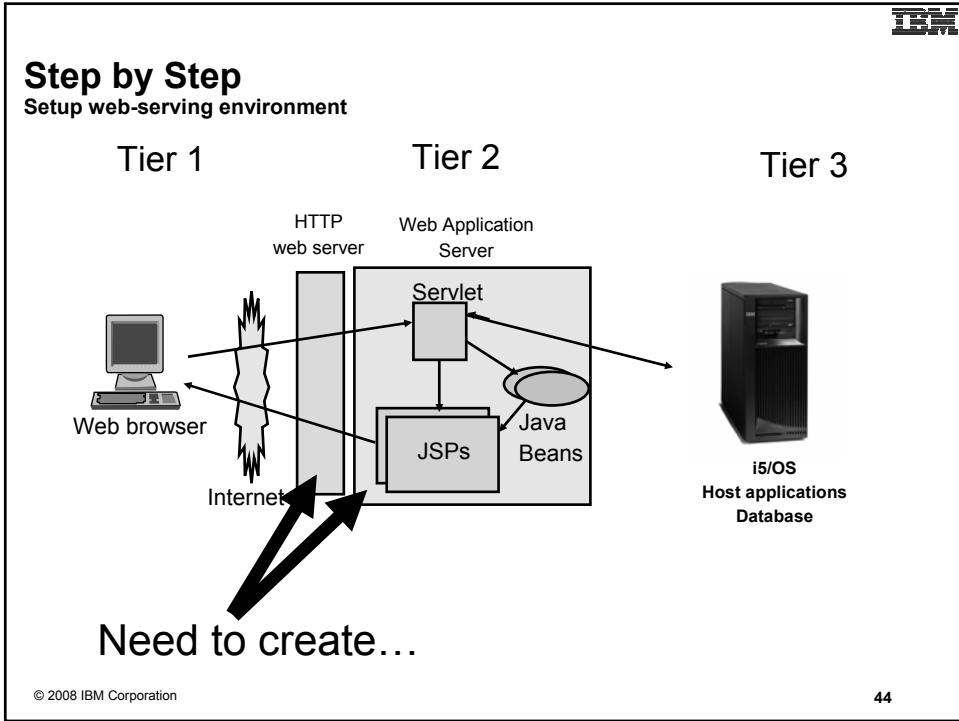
IBM

Step by Step
Setup web-serving environment

Tier 1

Tier 2

Tier 3

HTTP web server

Web Application Server

Servlet

Web browser

JSPs

Java Beans

Internet

i5/OS
Host applications
Database

Need to create…

© 2008 IBM Corporation

44